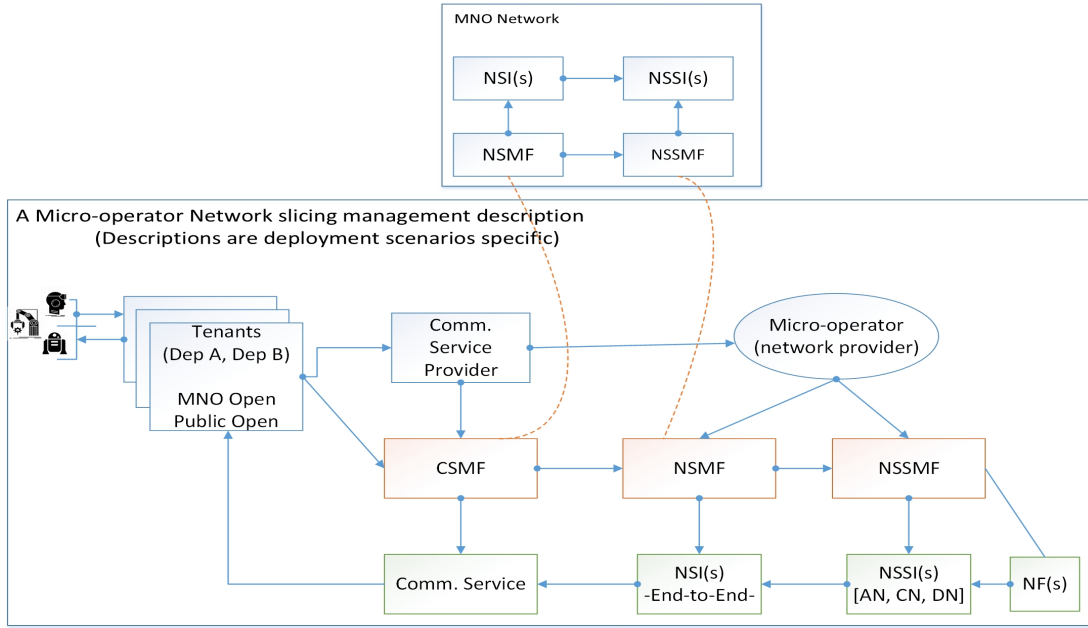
MNO Network

NSI(s)

NSSI(s)

NSMF

NSSMF

A Micro-operator Network slicing management description
(Descriptions are deployment scenarios specific)

Tenants
(Dep A, Dep B)

MNO Open
Public Open

Comm.
Service
Provider

Micro-operator
(network provider)

CSMF

NSMF

NSSMF

Comm. Service

NSI(s)
-End-to-End-

NSSI(s)
[AN, CN, DN]

NF(s)